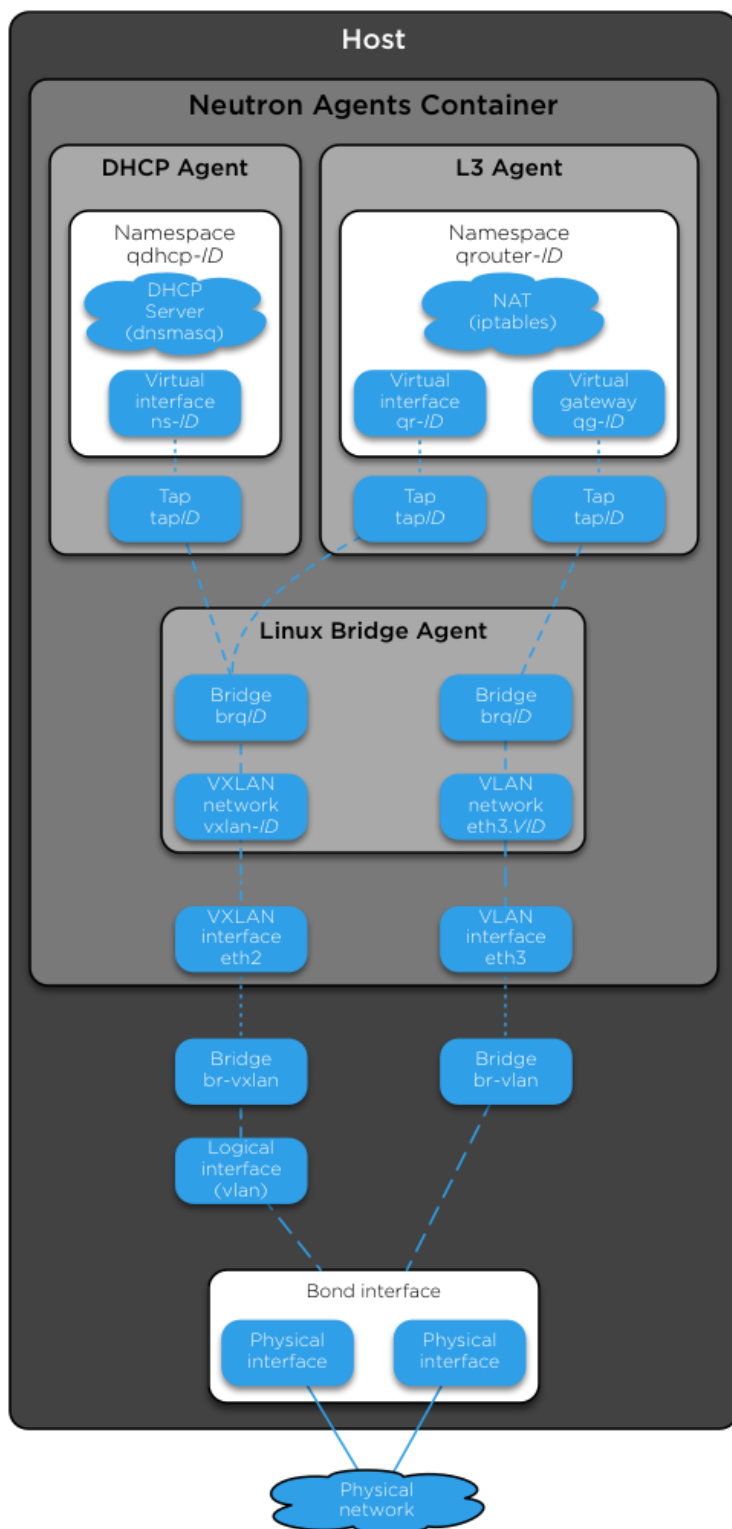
Host

Neutron Agents Container

DHCP Agent

Namespace qdhcp-*ID*

DHCP Server (dnsmasq)

Virtual interface ns-*ID*

Tap tap*ID*

L3 Agent

Namespace qrouter-*ID*

NAT (iptables)

Virtual interface qr-*ID*

Virtual gateway qg-*ID*

Tap tap*ID*

Tap tap*ID*

Linux Bridge Agent

Bridge brq*ID*

VXLAN network vxlan-*ID*

Bridge brq*ID*

VLAN network eth3.*VID*

VXLAN interface eth2

VLAN interface eth3

Bridge br-vxlan

Bridge br-vlan

Logical interface (vlan)

Bond interface

Physical interface

Physical interface

Physical network